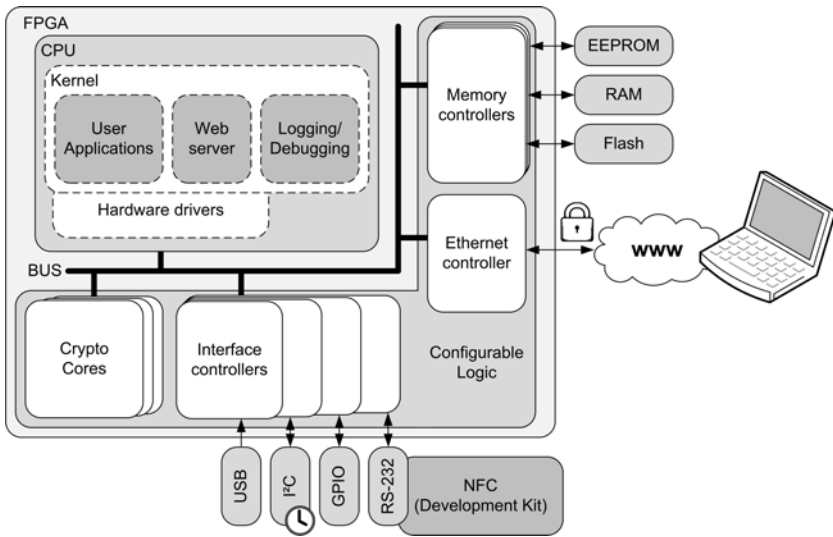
FPGA
CPU
Kernel
User Applications
Web server
Logging/ Debugging
Hardware drivers
BUS
Memory controllers
EEPROM
RAM
Flash
Ethernet controller
WWW
Crypto Cores
Interface controllers
Configurable Logic
USB
I²C
GPIO
RS-232
NFC (Development Kit)